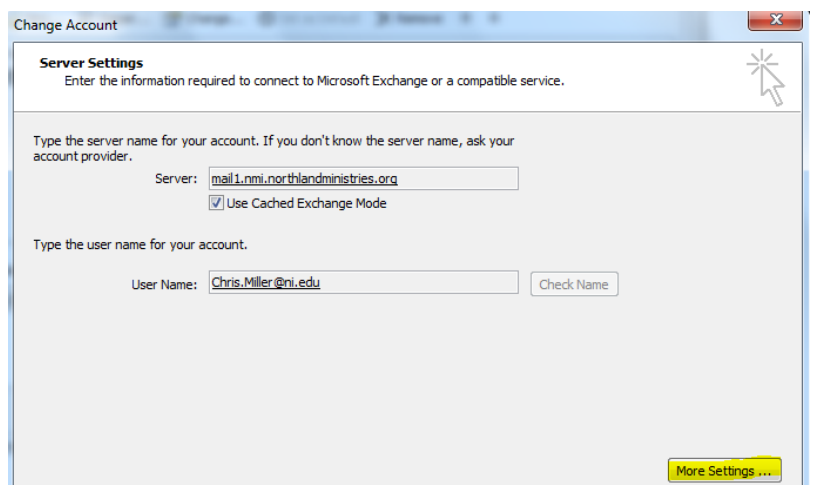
Change Account

Server Settings
Enter the information required to connect to Microsoft Exchange or a compatible service.

Type the server name for your account. If you don't know the server name, ask your account provider.

Server: mail1.nmi.northlandministries.org

Use Cached Exchange Mode

Type the user name for your account.

User Name: Chris.Miller@ni.edu

Check Name

More Settings ...